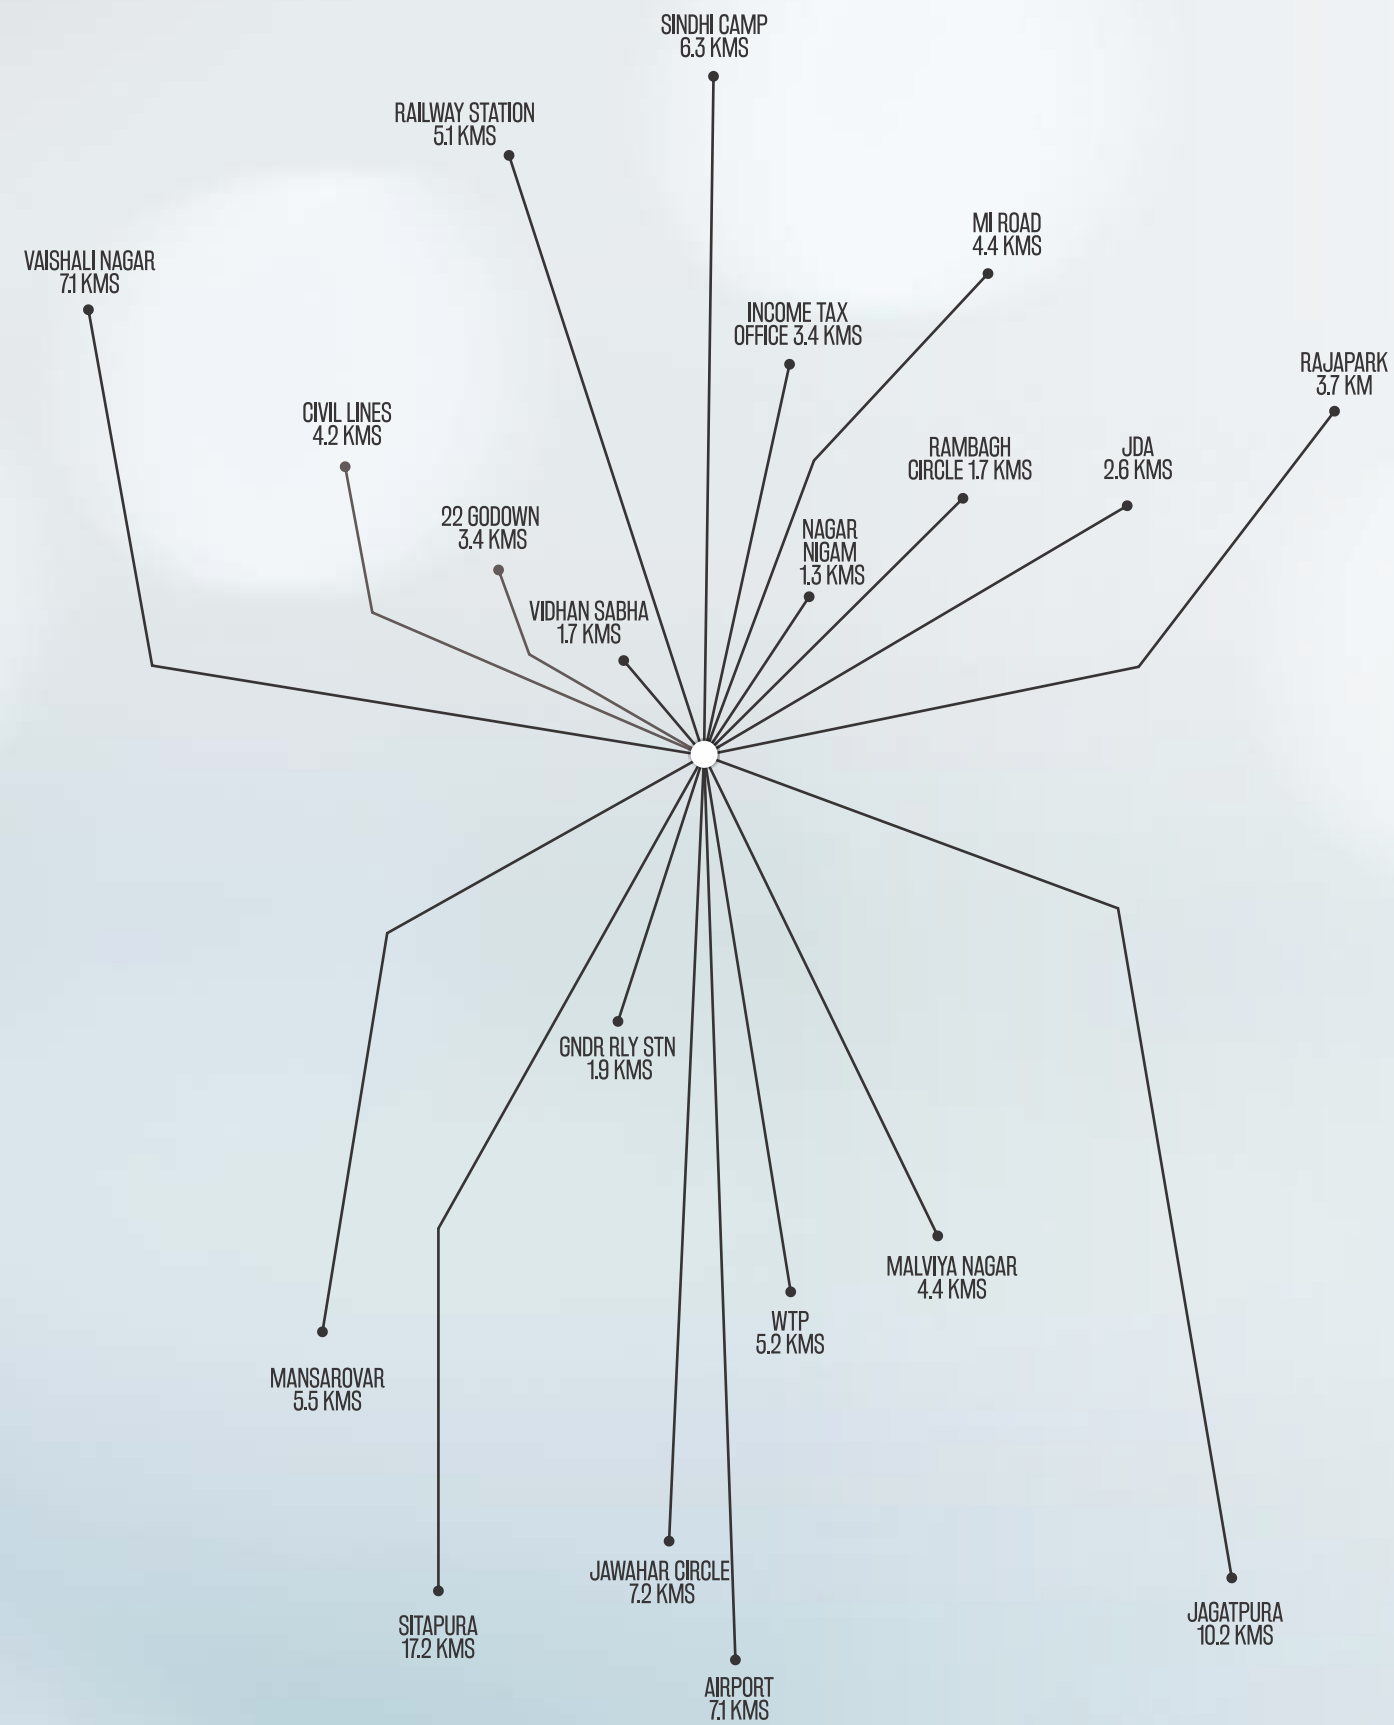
SINDHI CAMP
6.3 KMS

RAILWAY STATION
5.1 KMS

MI ROAD
4.4 KMS

VAISHALI NAGAR
7.1 KMS

INCOME TAX
OFFICE 3.4 KMS

RAJAPARK
3.7 KM

CIVIL LINES
4.2 KMS

RAMBAGH
CIRCLE 1.7 KMS

JDA
2.6 KMS

22 GODOWN
3.4 KMS

NAGAR
NIGAM
1.3 KMS

VIDHAN SABHA
1.7 KMS

GNDR RLY STN
1.9 KMS

MALVIYA NAGAR
4.4 KMS

WTP
5.2 KMS

MANSAROVAR
5.5 KMS

JAWAHAR CIRCLE
7.2 KMS

SITAPURA
17.2 KMS

JAGATPURA
10.2 KMS

AIRPORT
7.1 KMS